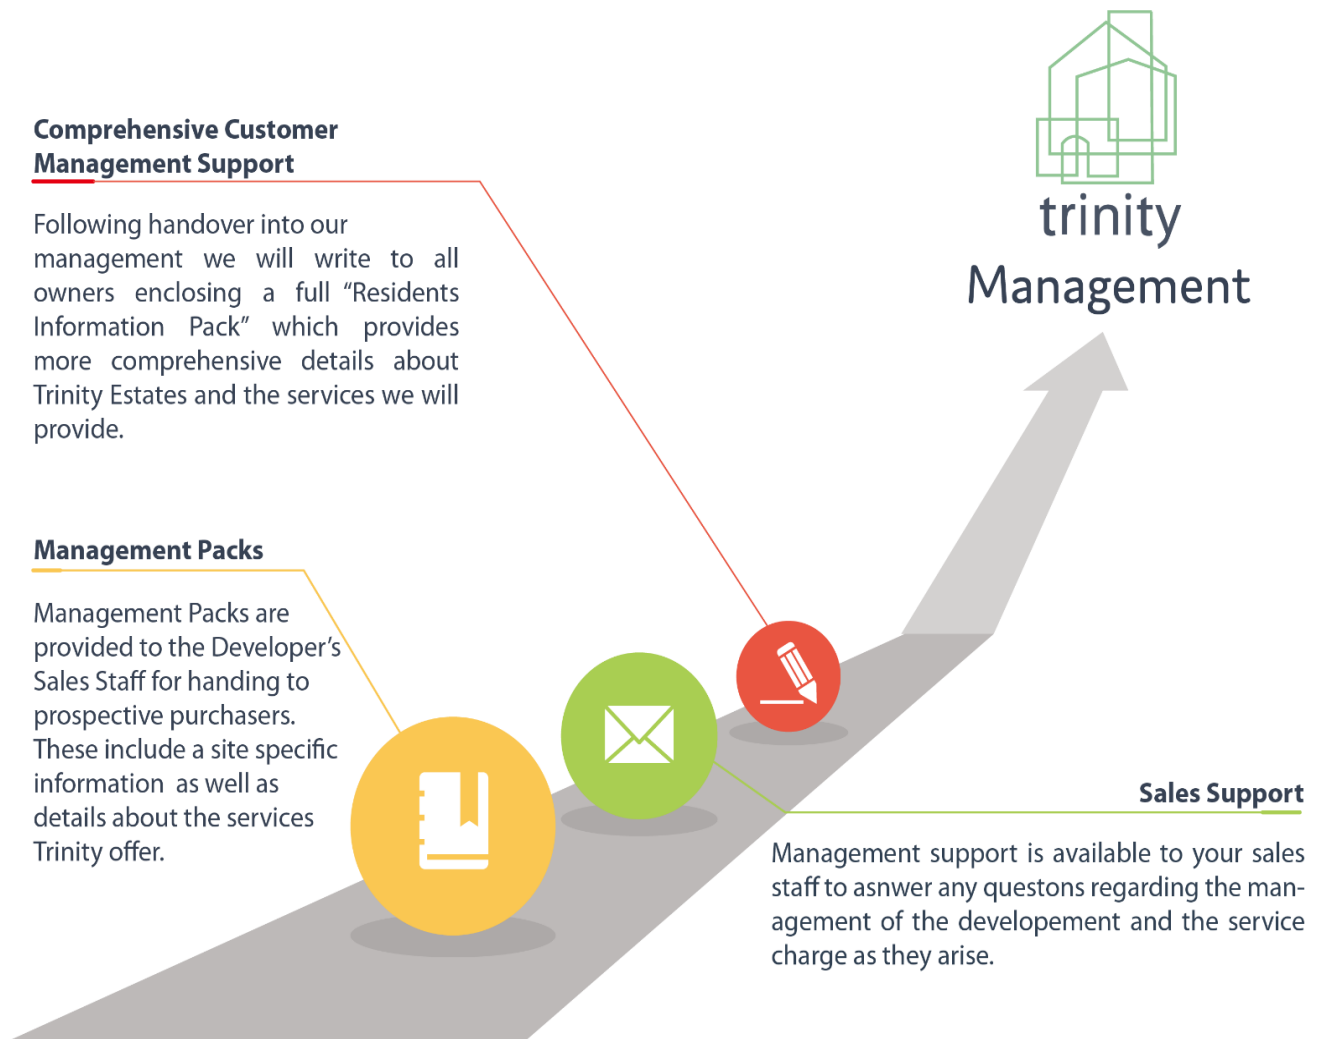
Comprehensive Customer Management Support

Following handover into our management we will write to all owners enclosing a full “Residents Information Pack” which provides more comprehensive details about Trinity Estates and the services we will provide.

trinity
Management

Management Packs

Management Packs are provided to the Developer’s Sales Staff for handing to prospective purchasers. These include a site specific information as well as details about the services Trinity offer.

Sales Support

Management support is available to your sales staff to asnwer any questons regarding the management of the developement and the service charge as they arise.